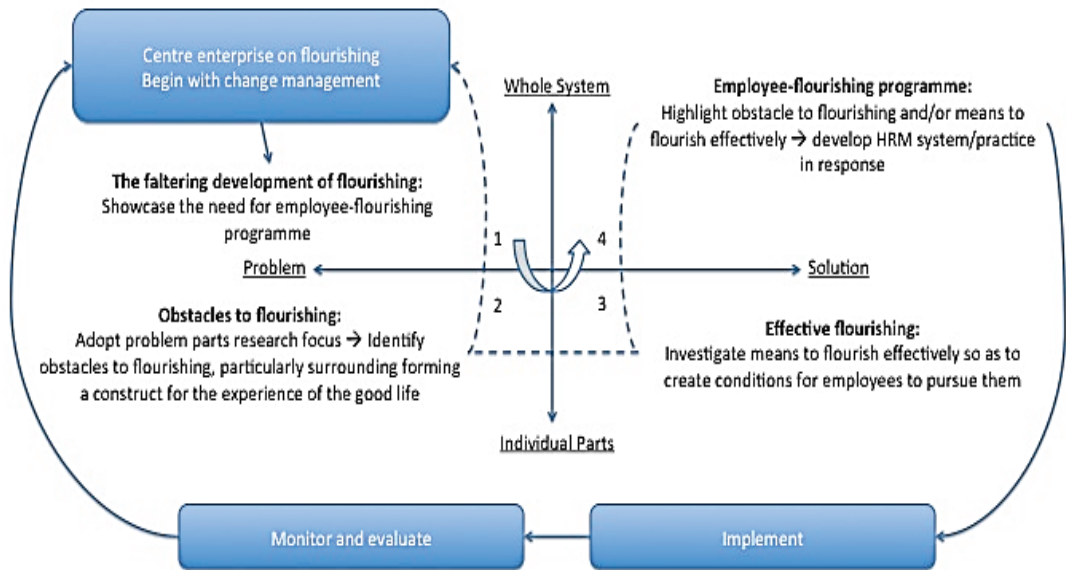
Centre enterprise on flourishing
Begin with change management

Whole System

Employee-flourishing programme:
Highlight obstacle to flourishing and/or means to flourish effectively → develop HRM system/practice in response

The faltering development of flourishing:
Showcase the need for employee-flourishing programme

1

4

Problem

Solution

2

3

Obstacles to flourishing:
Adopt problem parts research focus → Identify obstacles to flourishing, particularly surrounding forming a construct for the experience of the good life

Effective flourishing:
Investigate means to flourish effectively so as to create conditions for employees to pursue them

Individual Parts

Monitor and evaluate

Implement